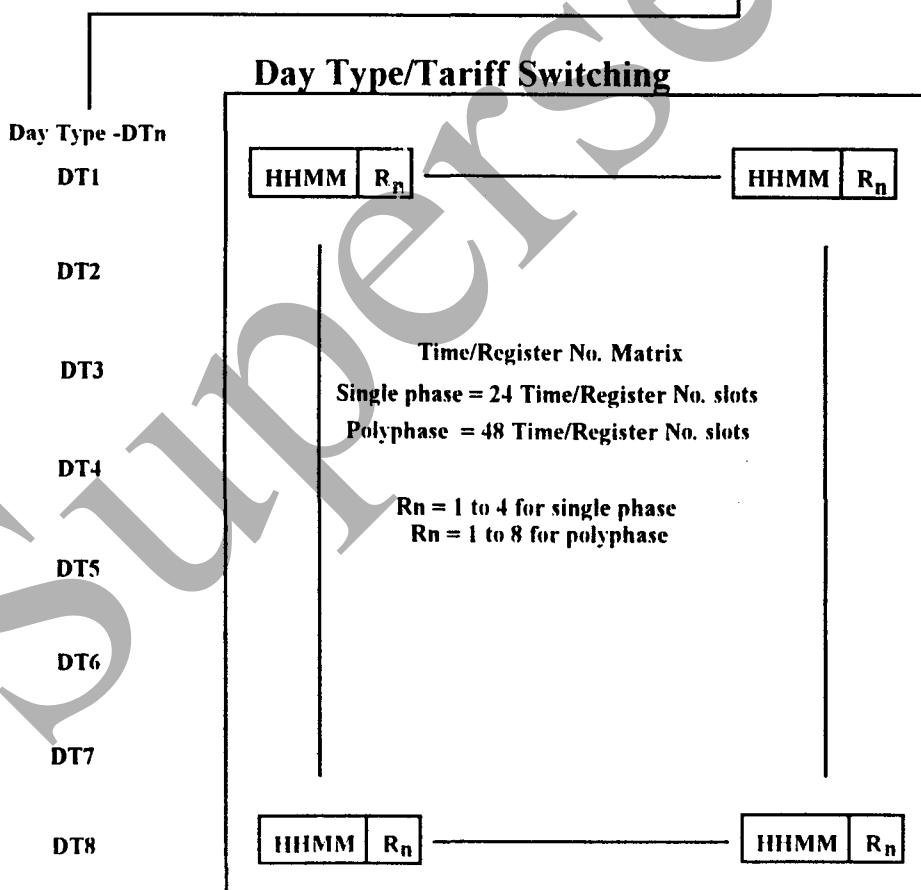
Day Type/Tariff Switching

Day Type -DTn

DT1

HHMM $R_n$

HHMM $R_n$

DT2

DT3

Time/Register No. Matrix

Single phase = 24 Time/Register No. slots

Polyphase = 48 Time/Register No. slots

DT4

Rn = 1 to 4 for single phase

Rn = 1 to 8 for polyphase

DT5

DT6

DT7

DT8

HHMM $R_n$

HHMM $R_n$

Superseded